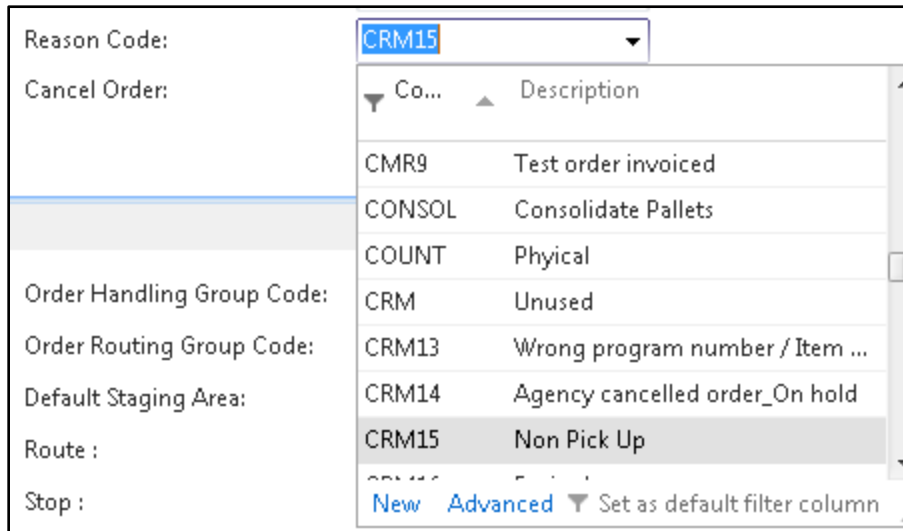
Reason Code: CRM15
Cancel Order:

| Co... | Description |
|---|---|
| CMR9 | Test order invoiced |
| CONSOL | Consolidate Pallets |
| COUNT | Phyical |
| CRM | Unused |
| CRM13 | Wrong program number / Item ... |
| CRM14 | Agency cancelled order_On hold |
| CRM15 | Non Pick Up |
| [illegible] | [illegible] |

New Advanced Set as default filter column

Order Handling Group Code:
Order Routing Group Code:
Default Staging Area:
Route :
Stop :